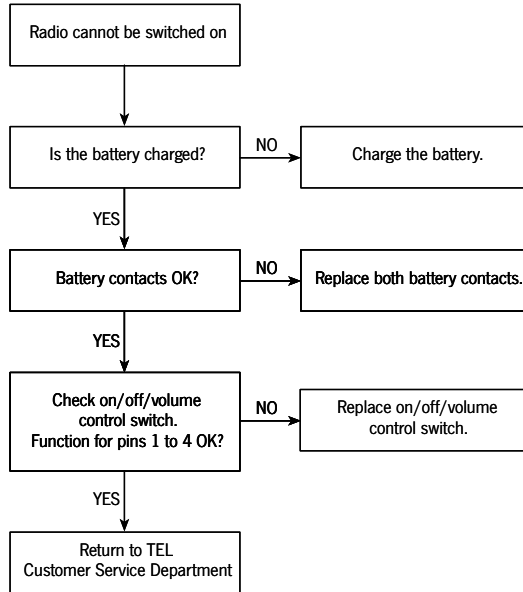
Radio cannot be switched on

Is the battery charged?

NO

Charge the battery.

YES

Battery contacts OK?

NO

Replace both battery contacts.

YES

Check on/off/volume control switch. Function for pins 1 to 4 OK?

NO

Replace on/off/volume control switch.

YES

Return to TEL Customer Service Department